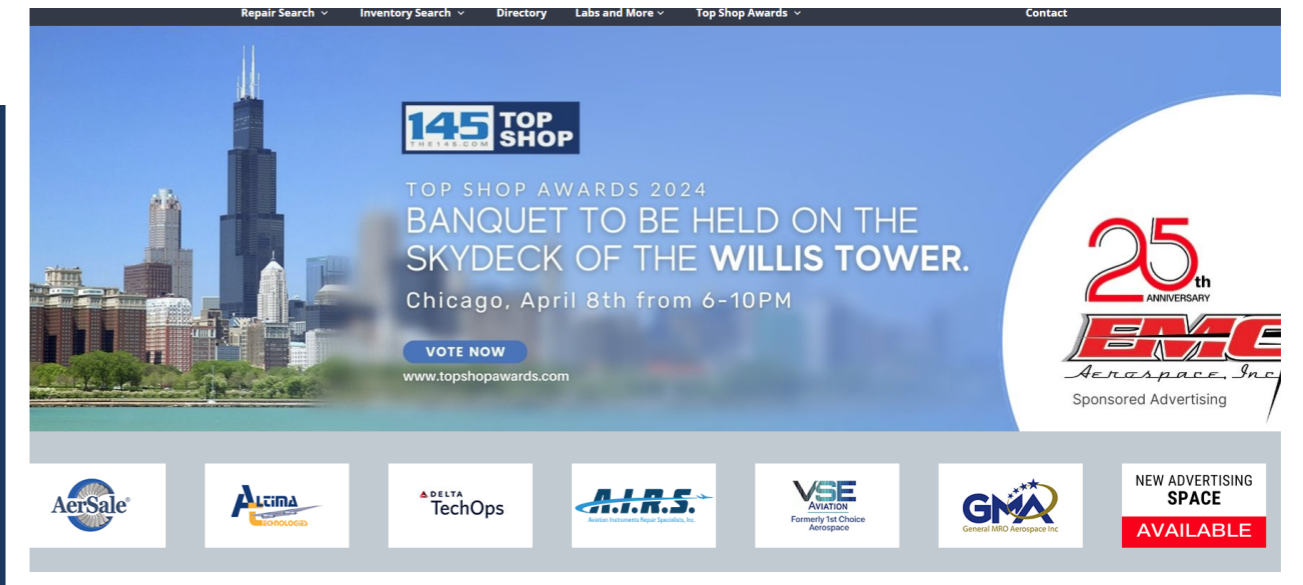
Repair Search ⌄ Inventory Search ⌄ Directory Labs and More ⌄ Top Shop Awards ⌄ Contact

145 THE145.COM TOP SHOP

TOP SHOP AWARDS 2024
BANQUET TO BE HELD ON THE SKYDECK OF THE WILLIS TOWER.
Chicago, April 8th from 6-10PM

VOTE NOW
www.topshopawards.com

25th ANNIVERSARY
EMC
Aerospace Inc
Sponsored Advertising

AerSale

ALTIMA TECHNOLOGIES

DELTA TechOps

A.I.R.S.
Aviation Instruments Repair Specialists, Inc.

VSE AVIATION
Formerly 1st Choice Aerospace

GMA
General MRO Aerospace Inc

NEW ADVERTISING SPACE AVAILABLE